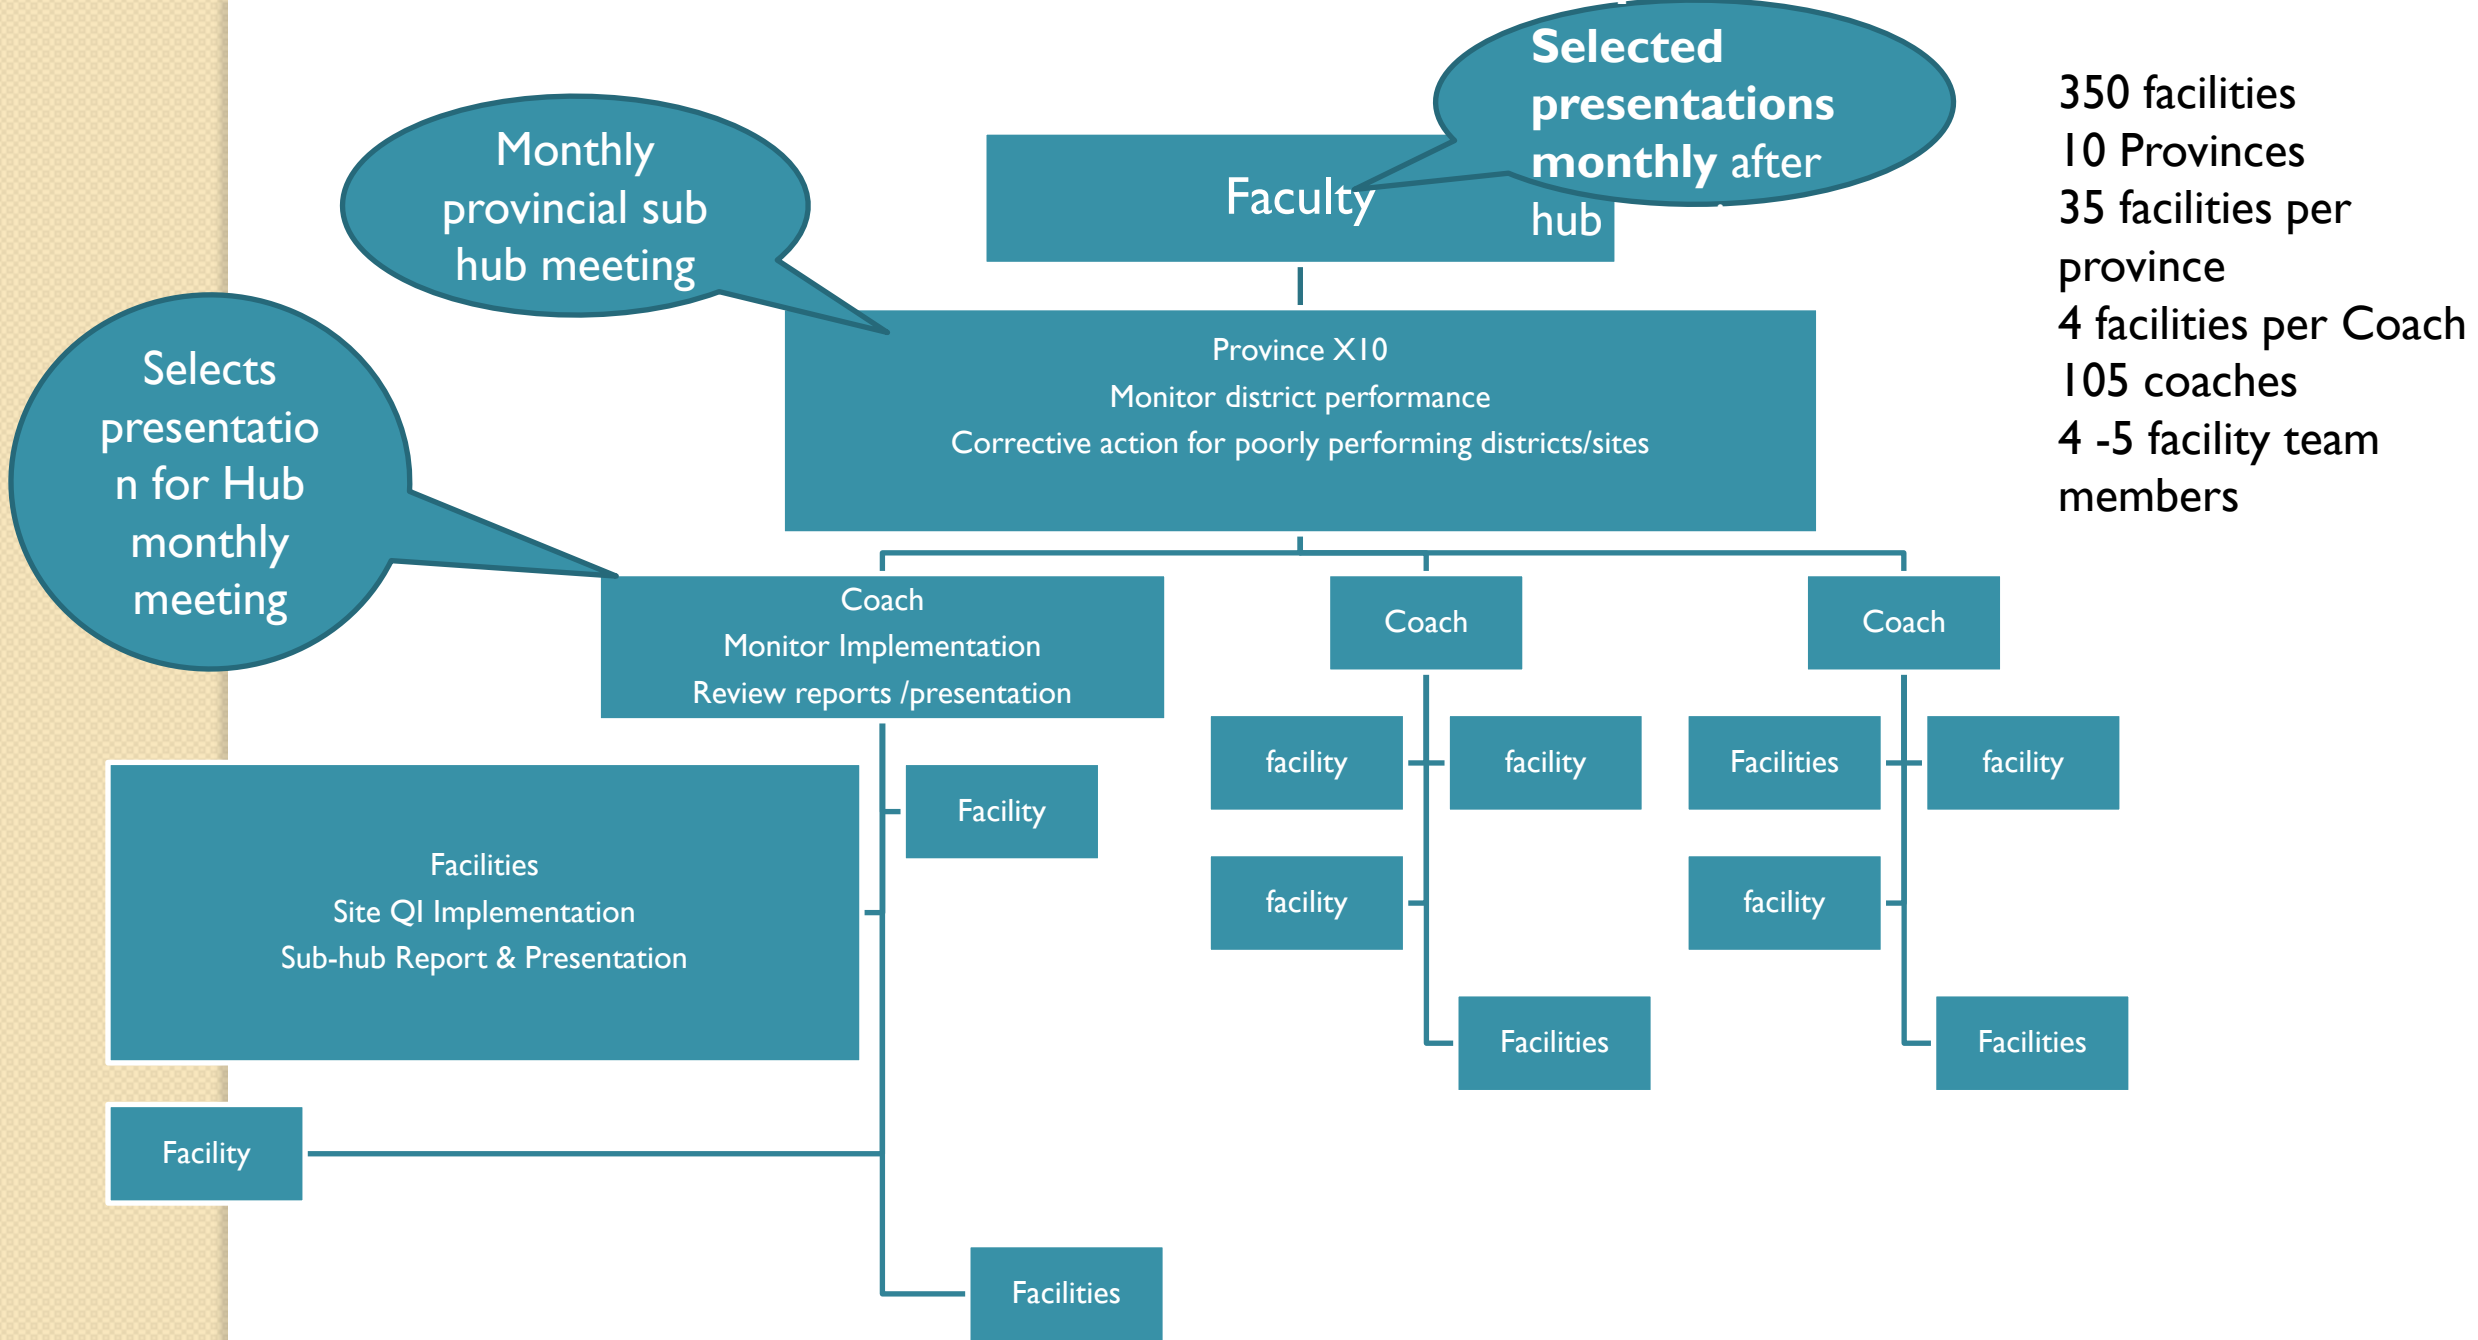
Monthly provincial sub hub meeting

Faculty

Selected presentations monthly after hub

350 facilities
10 Provinces
35 facilities per province
4 facilities per Coach
105 coaches
4 -5 facility team members

Selects presentation for Hub monthly meeting

Province X10
Monitor district performance
Corrective action for poorly performing districts/sites

Coach
Monitor Implementation
Review reports /presentation

Coach

Coach

Facility

facility

facility

Facilities

facility

facility

facility

Facilities
Site QI Implementation
Sub-hub Report & Presentation

Facilities

Facilities

Facility

Facilities